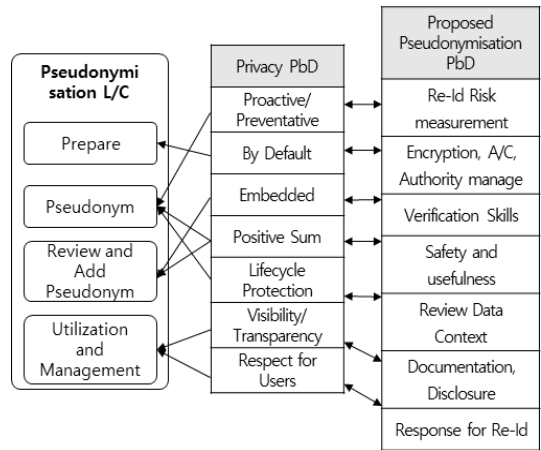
Pseudonymisation L/C

Prepare

Pseudonym

Review and Add Pseudonym

Utilization and Management

Privacy PbD

Proactive/ Preventative

By Default

Embedded

Positive Sum

Lifecycle Protection

Visibility/ Transparency

Respect for Users

Proposed Pseudonymisation PbD

Re-Id Risk measurement

Encryption, A/C, Authority manage

Verification Skills

Safety and usefulness

Review Data Context

Documentation, Disclosure

Response for Re-Id